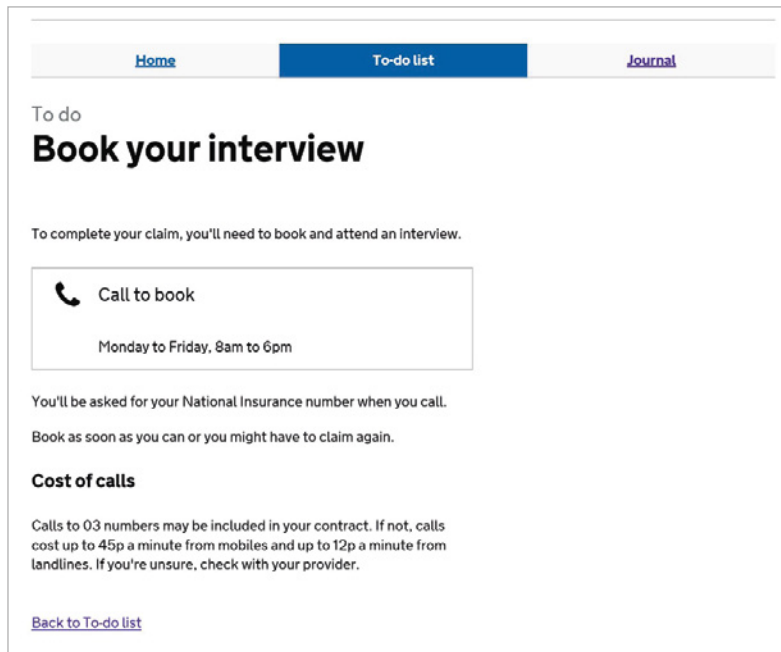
Home
To-do list
Journal

To do
Book your interview

To complete your claim, you'll need to book and attend an interview.

Call to book

Monday to Friday, 8am to 6pm

You'll be asked for your National Insurance number when you call.

Book as soon as you can or you might have to claim again.

Cost of calls

Calls to 03 numbers may be included in your contract. If not, calls cost up to 45p a minute from mobiles and up to 12p a minute from landlines. If you're unsure, check with your provider.

Back to To-do list